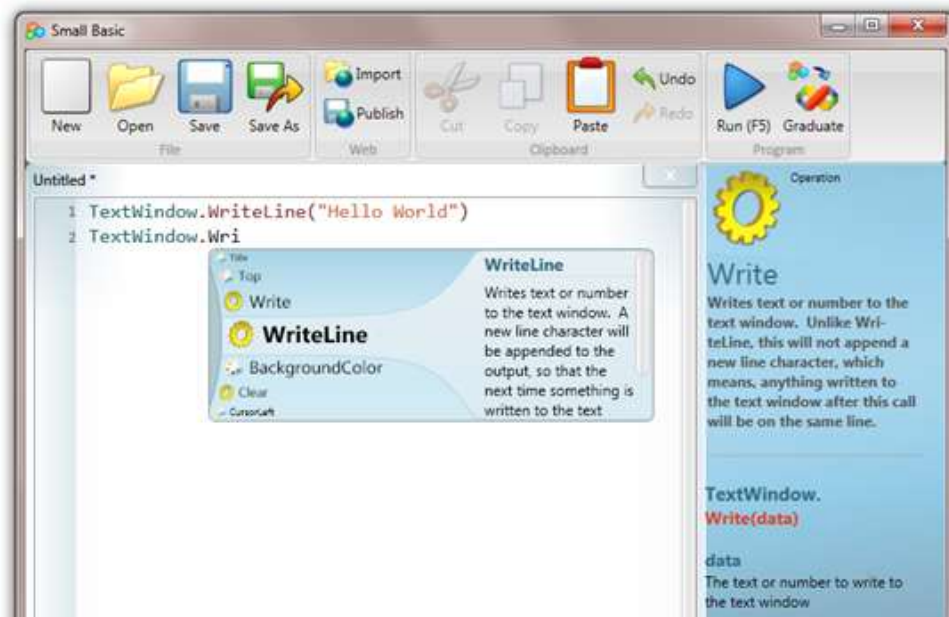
Small Basic

New Open Save Save As
File

Import
Publish
Web

Cut Copy Paste Undo Redo
Clipboard

Run (F5) Graduate
Program

Untitled *

1 TextWindow.WriteLine("Hello World")
2 TextWindow.Wri

Title
Top
Write
WriteLine
BackgroundColor
Clear
CursorLeft

WriteLine
Writes text or number to the text window. A new line character will be appended to the output, so that the next time something is written to the text

Operation

Write
Writes text or number to the text window. Unlike WriteLine, this will not append a new line character, which means, anything written to the text window after this call will be on the same line.

TextWindow.
Write(data)

data
The text or number to write to the text window